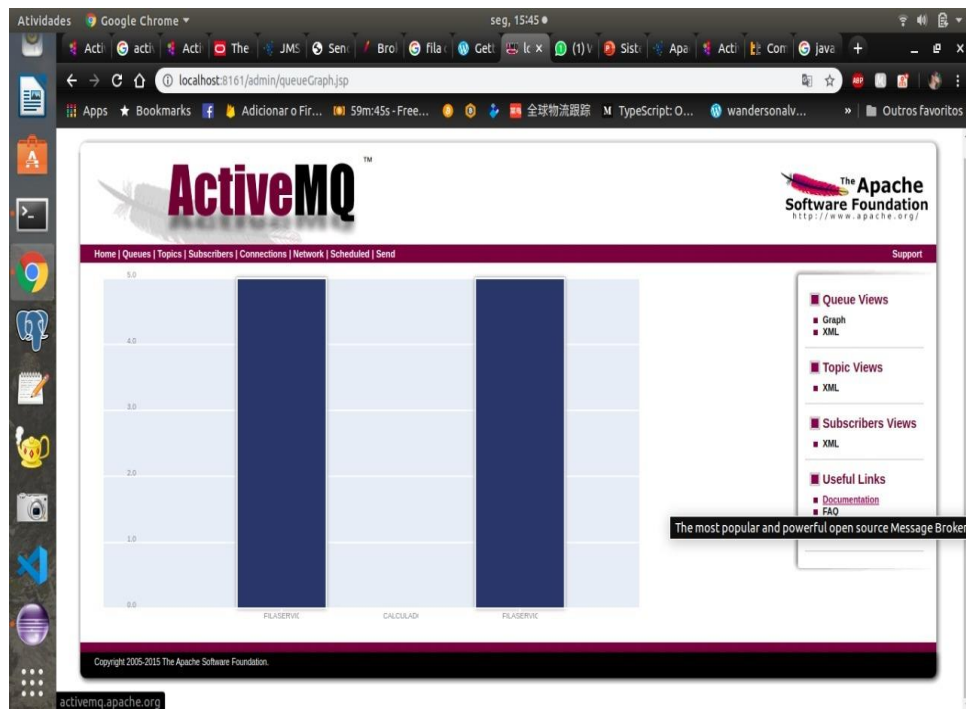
Atividades Google Chrome ▾ seg, 15:45 ●

Acti | acti | Acti | The | JMS | Sen | Brol | fila | Gett | lc × | (1) V | Sist | Apa | Acti | Con | java | +

localhost:8161/admin/queueGraph.jsp

Apps ★ Bookmarks Adicionar o Fir... 59m:45s - Free... 全球物流跟踪 TypeScript: O... wandersonalv... » Outros favoritos

ActiveMQ™

The Apache Software Foundation http://www.apache.org/

Home | Queues | Topics | Subscribers | Connections | Network | Scheduled | Send

Support

5.0
4.0
3.0
2.0
1.0
0.0

FILASERVIC CALCULADI FILASERVIC

Queue Views
Graph
XML

Topic Views
XML

Subscribers Views
XML

Useful Links
Documentation
FAQ

The most popular and powerful open source Message Broker

Copyright 2005-2015 The Apache Software Foundation.

activemq.apache.org